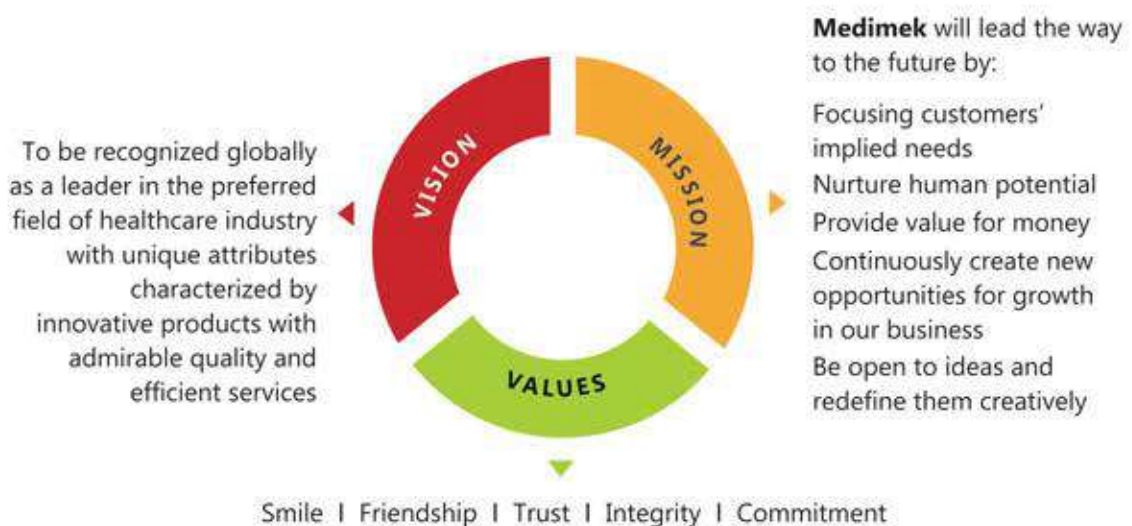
To be recognized globally as a leader in the preferred field of healthcare industry with unique attributes characterized by innovative products with admirable quality and efficient services

VISION

MISSION

VALUES

**Medimek** will lead the way to the future by:

Focusing customers' implied needs
Nurture human potential
Provide value for money
Continuously create new opportunities for growth in our business
Be open to ideas and redefine them creatively

Smile I Friendship I Trust I Integrity I Commitment